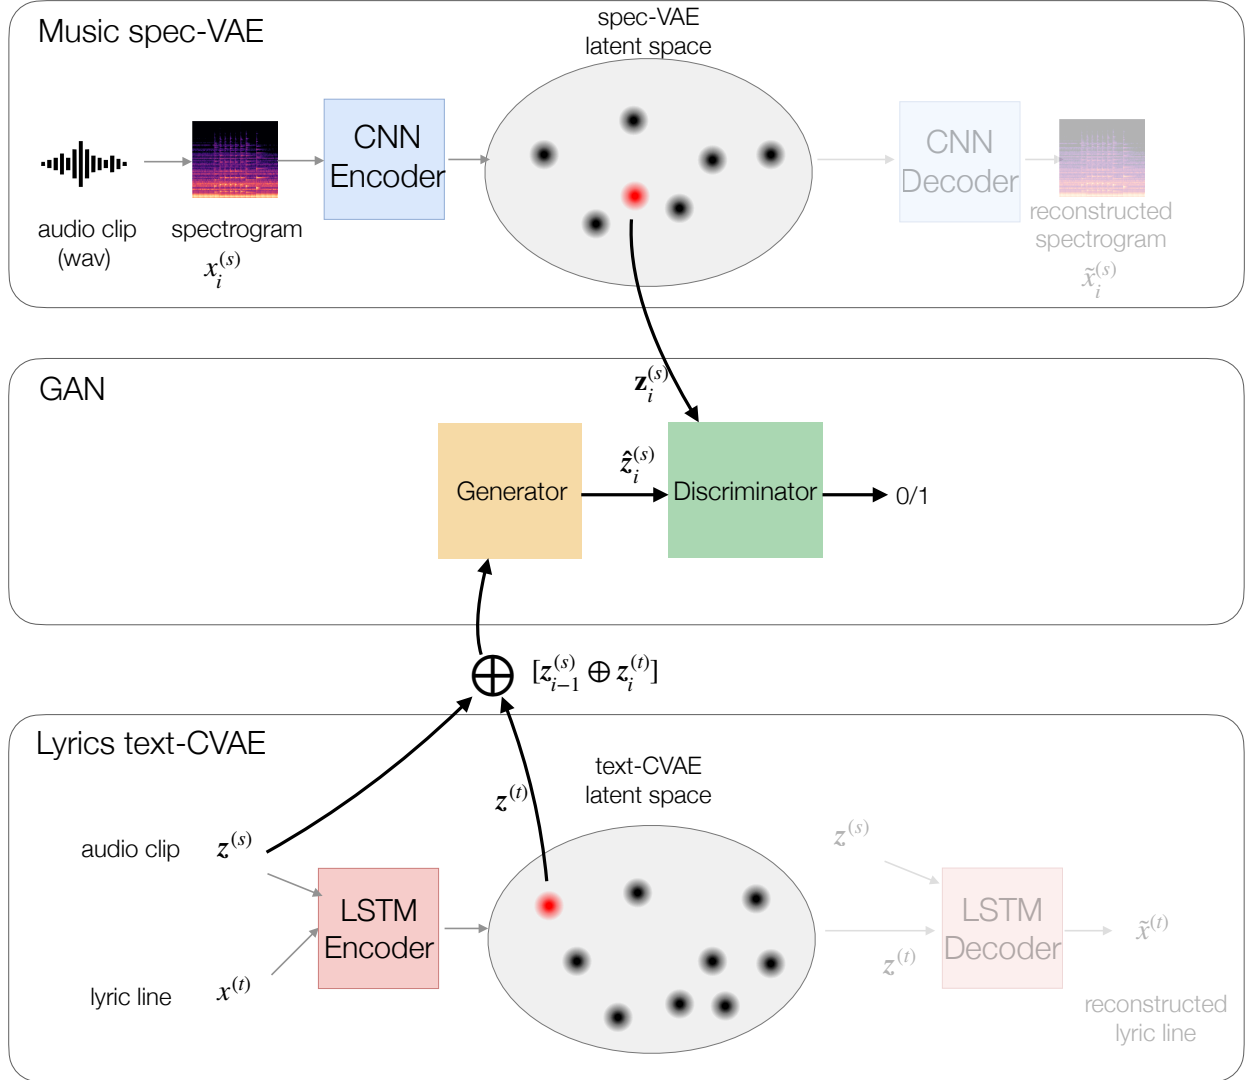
Music spec-VAE

spec-VAE latent space

audio clip (wav)

spectrogram $x_i^{(s)}$

CNN Encoder

CNN Decoder

reconstructed spectrogram $\tilde{x}_i^{(s)}$

GAN

$\mathbf{z}_i^{(s)}$

Generator

$\hat{z}_i^{(s)}$

Discriminator

0/1

$\oplus$ $[z_{i-1}^{(s)} \oplus z_i^{(t)}]$

Lyrics text-CVAE

$z^{(t)}$

text-CVAE latent space

audio clip $z^{(s)}$

LSTM Encoder

lyric line $x^{(t)}$

$z^{(s)}$

$z^{(t)}$

LSTM Decoder

$\tilde{x}^{(t)}$

reconstructed lyric line